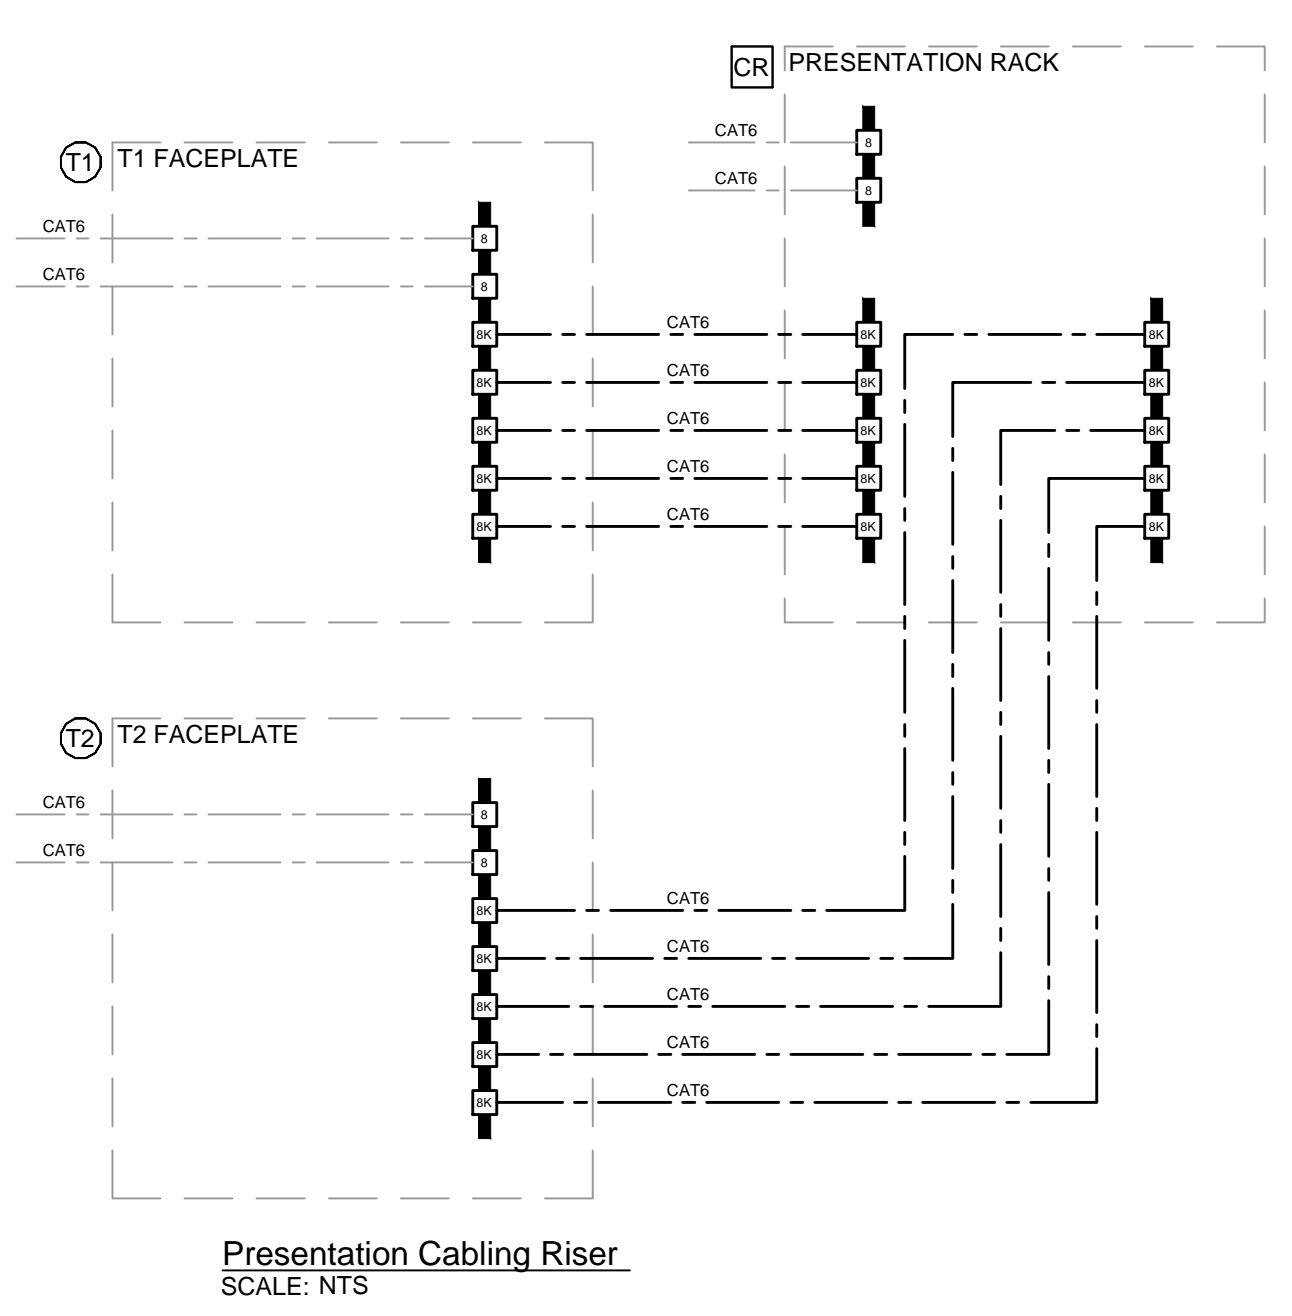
CR PRESENTATION RACK

CAT6
8
CAT6
8

T1 T1 FACEPLATE

CAT6
8
CAT6
8

8K CAT6 8K 8K
8K CAT6 8K 8K
8K CAT6 8K 8K
8K CAT6 8K 8K
8K CAT6 8K 8K

T2 T2 FACEPLATE

CAT6
8
CAT6
8

8K CAT6
8K CAT6
8K CAT6
8K CAT6
8K CAT6

Presentation Cabling Riser
SCALE: NTS